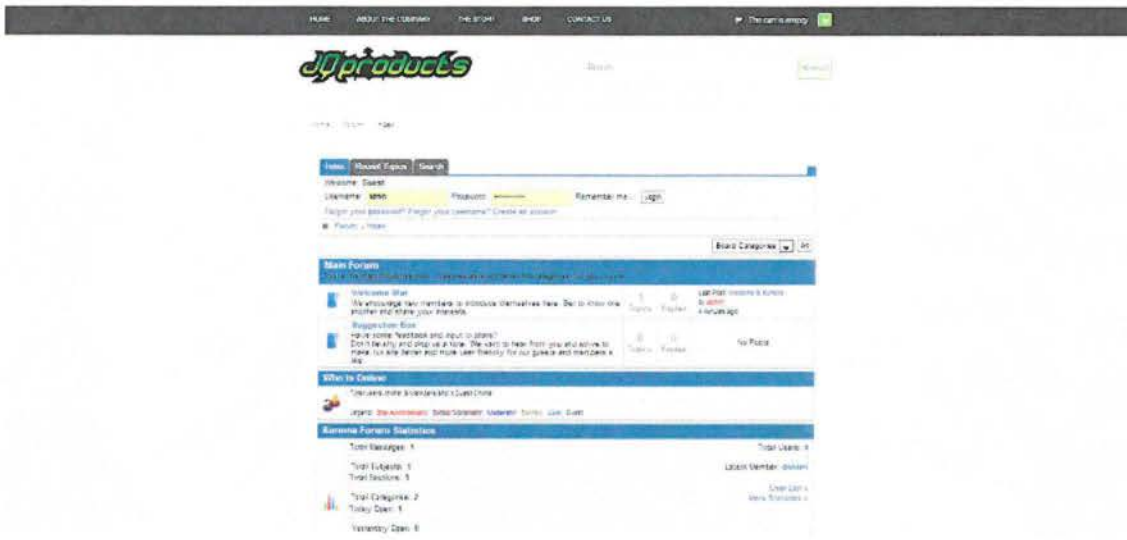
HOME ABOUT THE COMPANY THE STORY SHOP CONTACT US

The cart is empty

JJproducts

Search

Search

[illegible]

Index Recent Topics Search

Welcome, Guest

Username: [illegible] Password: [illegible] Remember me Login

Forgot your password? Forgot your username? Create an account

Forum Index

Board Categories All

Main Forum

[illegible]

Welcome Mat

We encourage new members to introduce themselves here. Get to know one another and share your interests.

1 Topics 0 Replies

Last Post: Welcome to Kunena by admin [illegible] minutes ago

Suggestion Box

Have some feedback and input to share? Don't be shy and drop us a note. We want to hear from you and strive to make our site better and more user friendly for our guests and members a like.

0 Topics 0 Replies

No Posts

Who is Online

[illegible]

Legend: Site Administrator Global Moderator Moderator Banned User Guest

Kunena Forum Statistics

Total Messages: 1

Total Users: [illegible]

Total Subjects: 1

Latest Member: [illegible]

Total Sections: 1

Total Categories: 2

User List

Today Open: 1

More Statistics

Yesterday Open: 0